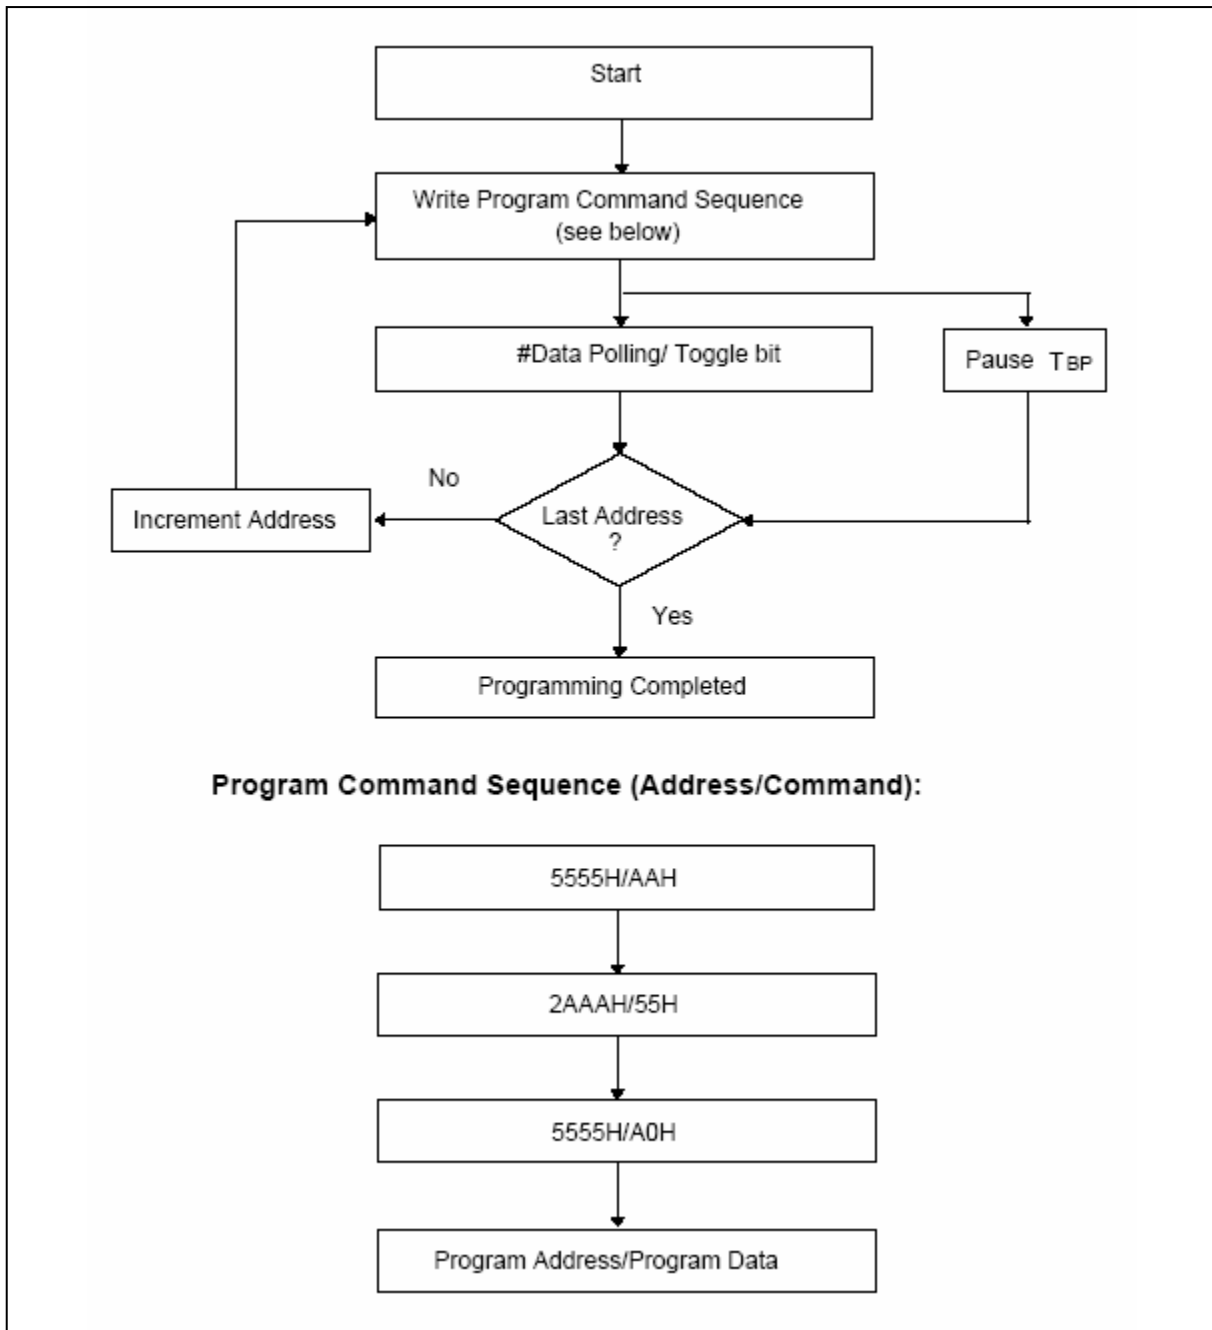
Start

Write Program Command Sequence
(see below)

#Data Polling/ Toggle bit

Pause $T_{BP}$

No

Increment Address

Last Address
?

Yes

Programming Completed

**Program Command Sequence (Address/Command):**

5555H/AAH

2AAAH/55H

5555H/A0H

Program Address/Program Data